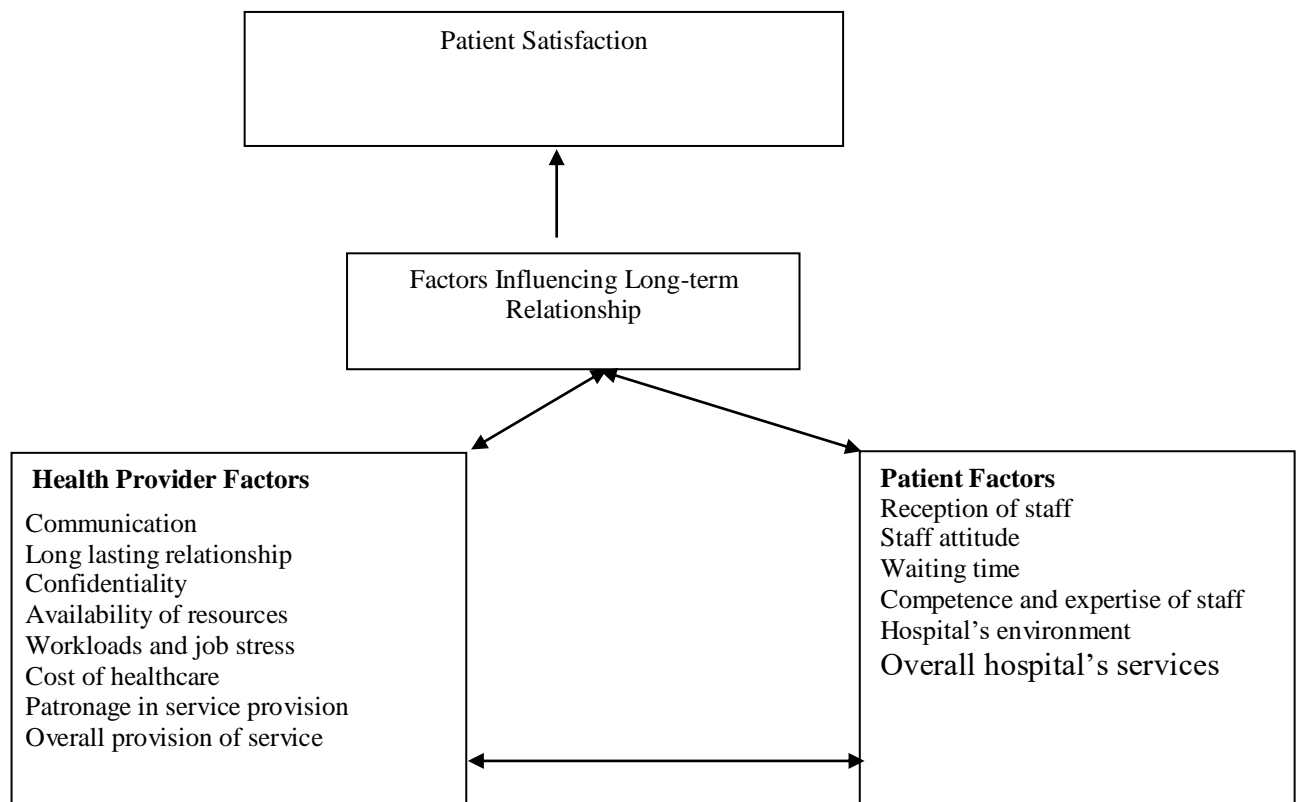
Patient Satisfaction

Factors Influencing Long-term Relationship

**Health Provider Factors**
Communication
Long lasting relationship
Confidentiality
Availability of resources
Workloads and job stress
Cost of healthcare
Patronage in service provision
Overall provision of service

**Patient Factors**
Reception of staff
Staff attitude
Waiting time
Competence and expertise of staff
Hospital's environment
Overall hospital's services